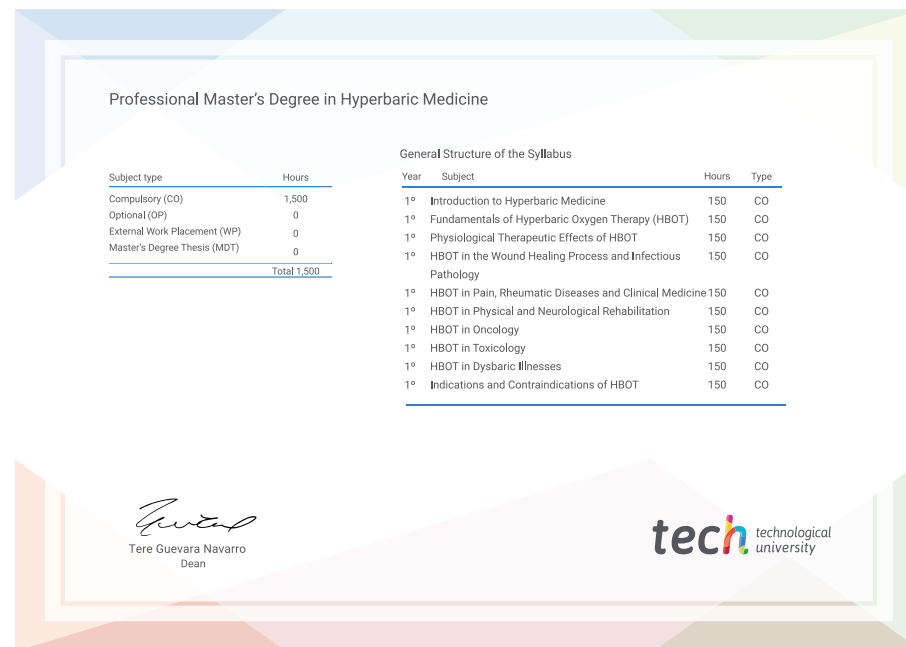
Professional Master's Degree in Hyperbaric Medicine

| Subject type | Hours |
|---|---|
| Compulsory (CO) | 1,500 |
| Optional (OP) | 0 |
| External Work Placement (WP) | 0 |
| Master's Degree Thesis (MDT) | 0 |
| | Total 1,500 |

General Structure of the Syllabus

| Year | Subject | Hours | Type |
|---|---|---|---|
| 1º | Introduction to Hyperbaric Medicine | 150 | CO |
| 1º | Fundamentals of Hyperbaric Oxygen Therapy (HBOT) | 150 | CO |
| 1º | Physiological Therapeutic Effects of HBOT | 150 | CO |
| 1º | HBOT in the Wound Healing Process and Infectious Pathology | 150 | CO |
| 1º | HBOT in Pain, Rheumatic Diseases and Clinical Medicine | 150 | CO |
| 1º | HBOT in Physical and Neurological Rehabilitation | 150 | CO |
| 1º | HBOT in Oncology | 150 | CO |
| 1º | HBOT in Toxicology | 150 | CO |
| 1º | HBOT in Dysbaric Illnesses | 150 | CO |
| 1º | Indications and Contraindications of HBOT | 150 | CO |

Tere Guevara Navarro
Dean

tech technological university